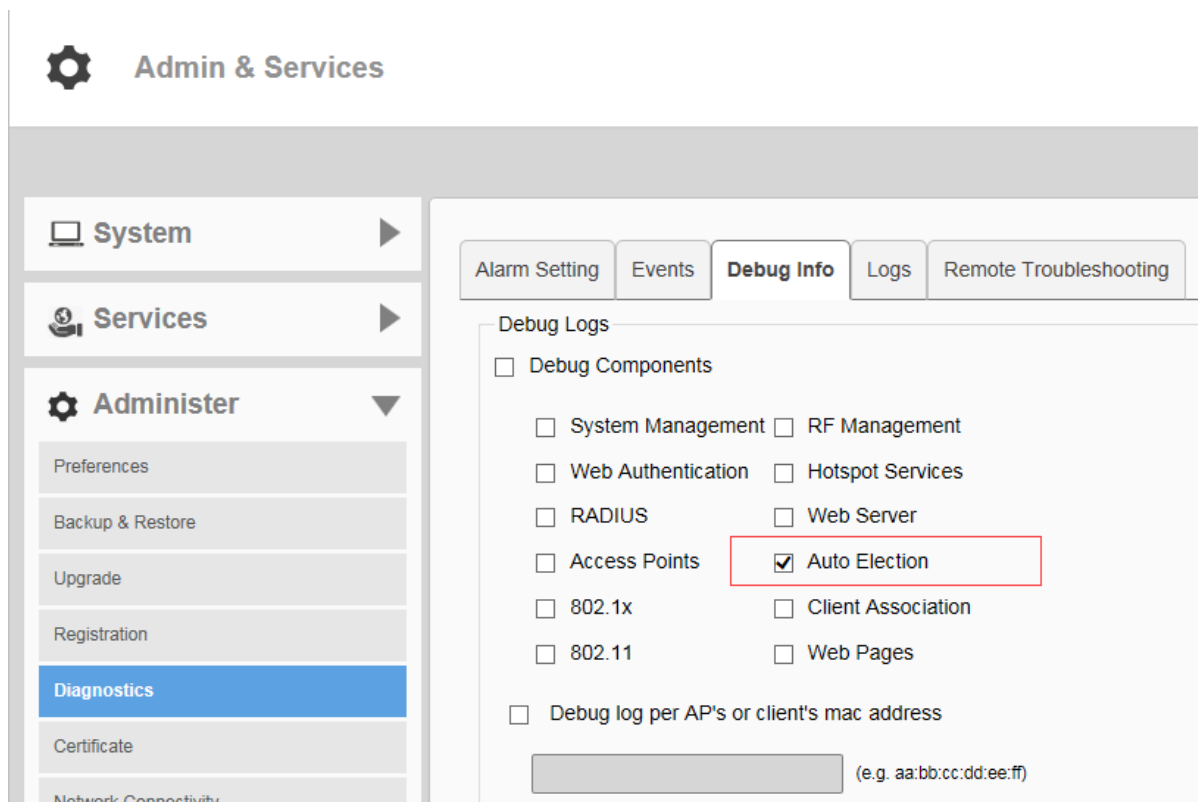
Admin & Services

System

Services

Administer

Preferences

Backup & Restore

Upgrade

Registration

Diagnostics

Certificate

Network Connectivity

Alarm Setting | Events | Debug Info | Logs | Remote Troubleshooting

Debug Logs

☐ Debug Components

☐ System Management ☐ RF Management

☐ Web Authentication ☐ Hotspot Services

☐ RADIUS ☐ Web Server

☐ Access Points ☑ Auto Election

☐ 802.1x ☐ Client Association

☐ 802.11 ☐ Web Pages

☐ Debug log per AP's or client's mac address

(e.g. aa:bb:cc:dd:ee:ff)